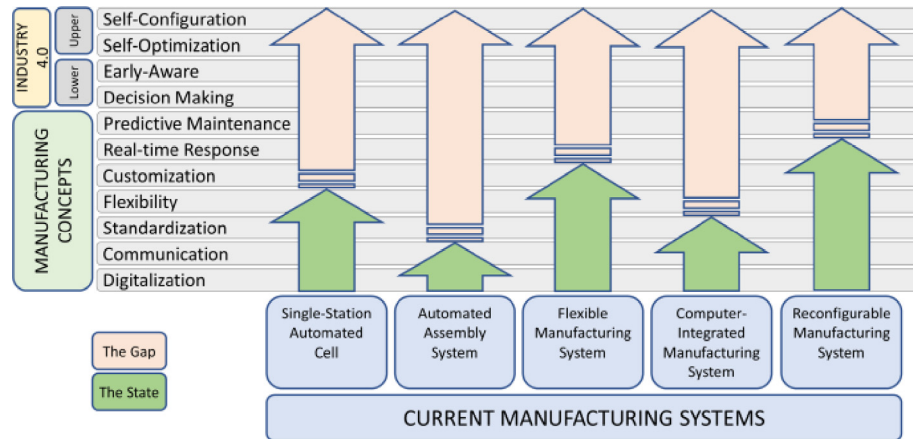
INDUSTRY 4.0

Upper

Lower

MANUFACTURING CONCEPTS

Self-Configuration
Self-Optimization
Early-Aware
Decision Making
Predictive Maintenance
Real-time Response
Customization
Flexibility
Standardization
Communication
Digitalization

Single-Station Automated Cell

Automated Assembly System

Flexible Manufacturing System

Computer-Integrated Manufacturing System

Reconfigurable Manufacturing System

The Gap

The State

CURRENT MANUFACTURING SYSTEMS